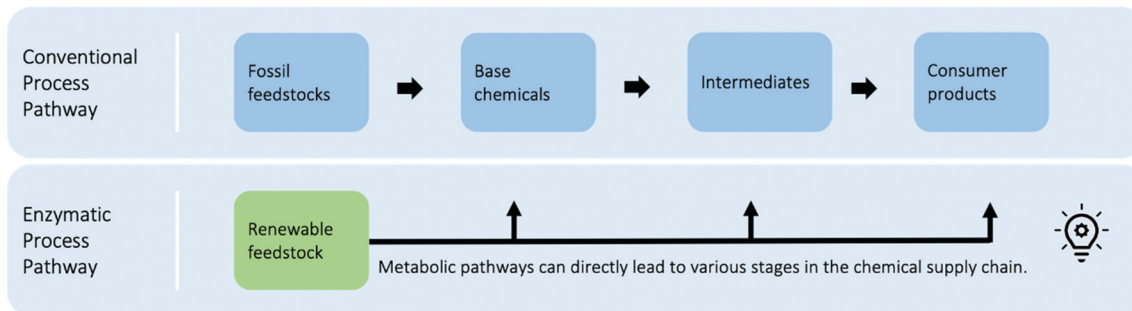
Conventional Process Pathway

Fossil feedstocks

Base chemicals

Intermediates

Consumer products

Enzymatic Process Pathway

Renewable feedstock

Metabolic pathways can directly lead to various stages in the chemical supply chain.